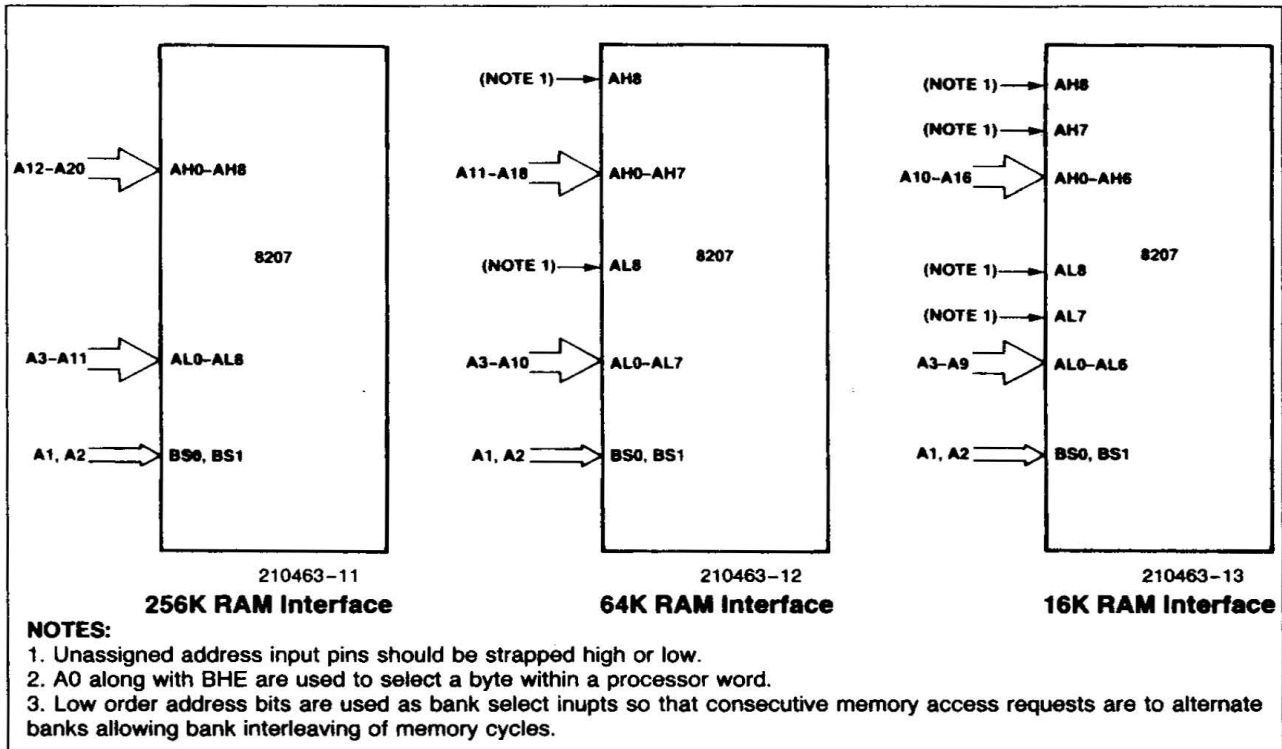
A12–A20
AH0–AH8
8207
A3–A11
AL0–AL8
A1, A2
BS0, BS1
210463–11
256K RAM Interface

(NOTE 1)
AH8
A11–A18
AH0–AH7
(NOTE 1)
AL8
8207
A3–A10
AL0–AL7
A1, A2
BS0, BS1
210463–12
64K RAM Interface

(NOTE 1)
AH8
(NOTE 1)
AH7
A10–A16
AH0–AH6
(NOTE 1)
AL8
8207
(NOTE 1)
AL7
A3–A9
AL0–AL6
A1, A2
BS0, BS1
210463–13
16K RAM Interface

NOTES:
1. Unassigned address input pins should be strapped high or low.
2. A0 along with BHE are used to select a byte within a processor word.
3. Low order address bits are used as bank select inupts so that consecutive memory access requests are to alternate banks allowing bank interleaving of memory cycles.